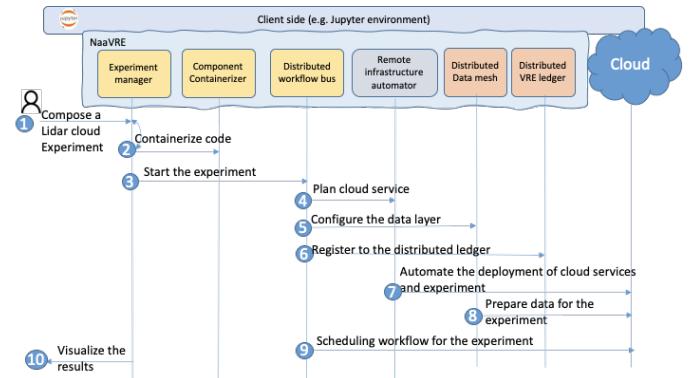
jupyter

Client side (e.g. Jupyter environment)

NaaVRE

Experiment manager

Component Containerizer

Distributed workflow bus

Remote infrastructure automator

Distributed Data mesh

Distributed VRE ledger

Cloud

1 Compose a Lidar cloud Experiment

2 Containerize code

3 Start the experiment

4 Plan cloud service

5 Configure the data layer

6 Register to the distributed ledger

7 Automate the deployment of cloud services and experiment

8 Prepare data for the experiment

9 Scheduling workflow for the experiment

10 Visualize the results